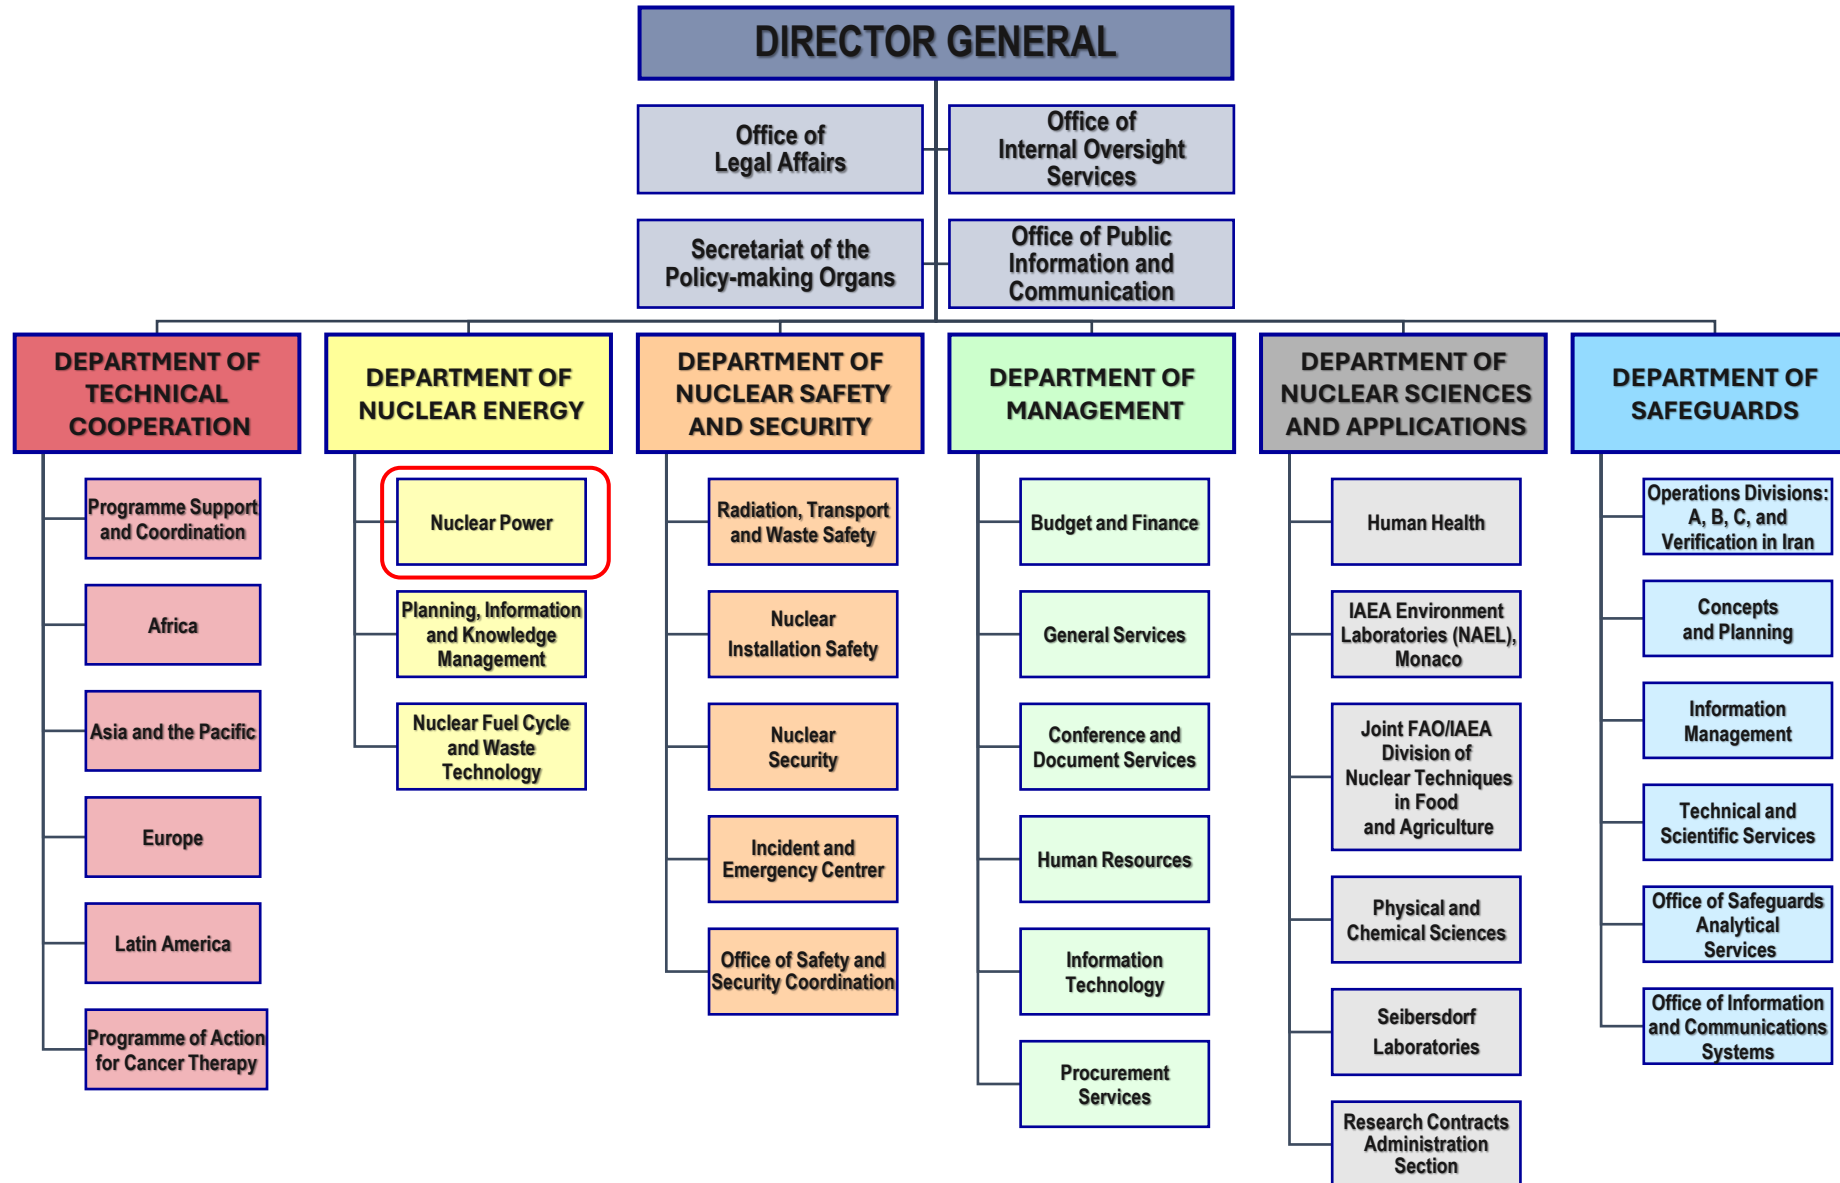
DIRECTOR GENERAL

Office of Legal Affairs

Office of Internal Oversight Services

Secretariat of the Policy-making Organs

Office of Public Information and Communication

DEPARTMENT OF TECHNICAL COOPERATION

Programme Support and Coordination

Africa

Asia and the Pacific

Europe

Latin America

Programme of Action for Cancer Therapy

DEPARTMENT OF NUCLEAR ENERGY

Nuclear Power

Planning, Information and Knowledge Management

Nuclear Fuel Cycle and Waste Technology

DEPARTMENT OF NUCLEAR SAFETY AND SECURITY

Radiation, Transport and Waste Safety

Nuclear Installation Safety

Nuclear Security

Incident and Emergency Centre

Office of Safety and Security Coordination

DEPARTMENT OF MANAGEMENT

Budget and Finance

General Services

Conference and Document Services

Human Resources

Information Technology

Procurement Services

DEPARTMENT OF NUCLEAR SCIENCES AND APPLICATIONS

Human Health

IAEA Environment Laboratories (NAEL), Monaco

Joint FAO/IAEA Division of Nuclear Techniques in Food and Agriculture

Physical and Chemical Sciences

Seibersdorf Laboratories

Research Contracts Administration Section

DEPARTMENT OF SAFEGUARDS

Operations Divisions: A, B, C, and Verification in Iran

Concepts and Planning

Information Management

Technical and Scientific Services

Office of Safeguards Analytical Services

Office of Information and Communications Systems